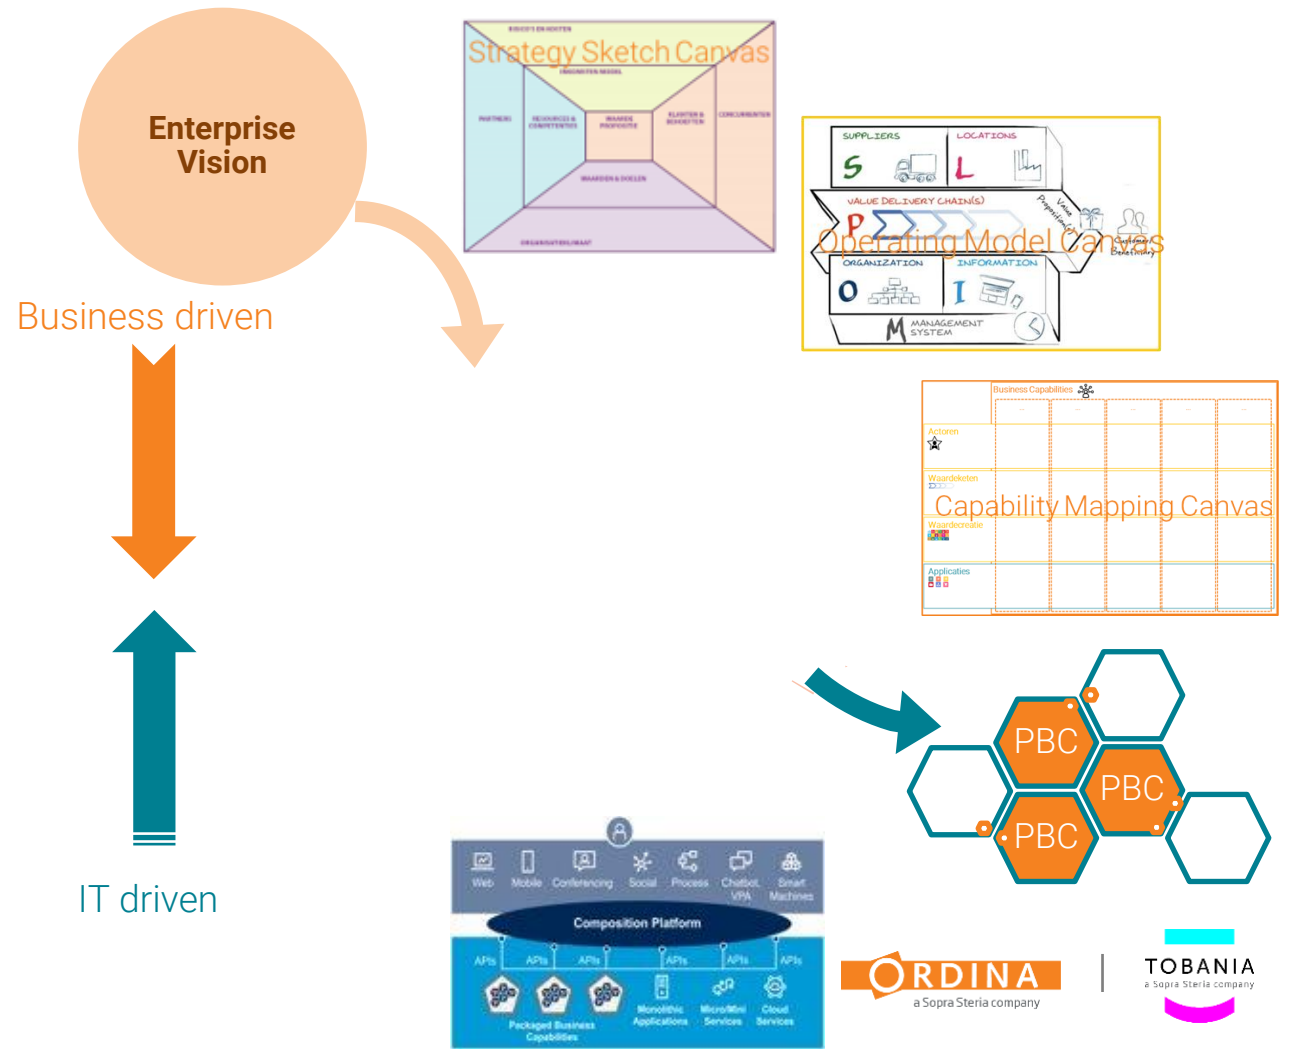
Enterprise Vision

Business driven

IT driven

RISICO'S EN KOSTEN
Strategy Sketch Canvas
INKOMSTEN MODEL
PARTNERS
RESOURCES & COMPETENTIES
WAARDE PROPOSITIE
KLANTEN & BEHOEFTEN
CONCURRENTEN
WAARDEN & DOELEN
ORGANISATIECLIMAAT

SUPPLIERS
LOCATIONS
S
L
VALUE DELIVERY CHAIN(S)
P
Value Proposition
Customer Beneficiary
Operating Model Canvas
ORGANIZATION
INFORMATION
O
I
M
MANAGEMENT SYSTEM

Business Capabilities
Actoren
Waardeketen
Capability Mapping Canvas
Waardecreatie
Applicaties

PBC
PBC
PBC

Web
Mobile
Conferencing
Social
Process
Chatbot VPA
Smart Machines
Composition Platform
APIs
APIs
APIs
APIs
APIs
APIs
Packaged Business Capabilities
Monolithic Applications
Micro/Mini Services
Cloud Services

ORDINA
a Sopra Steria company

TOBANIA
a Sopra Steria company